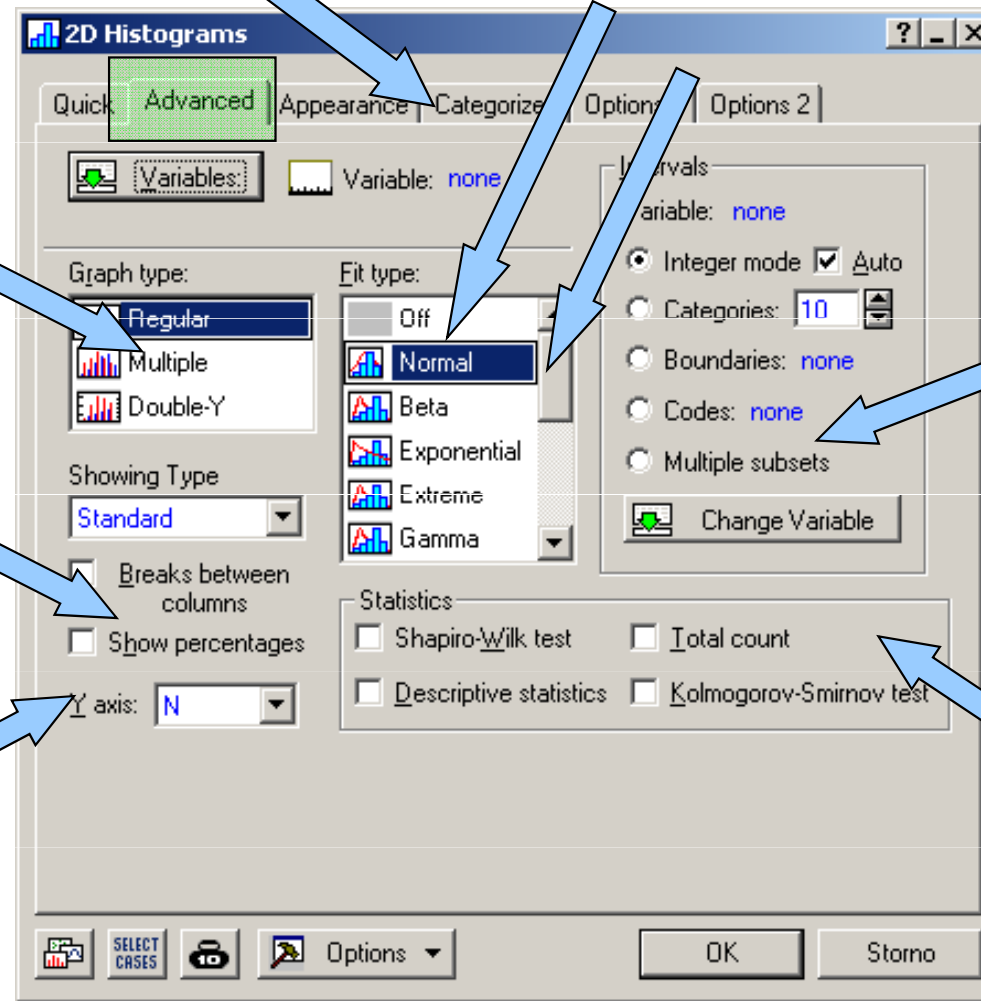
2D Histograms

?

Quick | Advanced | Appearance | Categorize | Options | Options 2

Variables: Variable: none

Intervals
Variable: none

Integer mode Auto
Categories: 10
Boundaries: none
Codes: none
Multiple subsets

Change Variable

Graph type:
Regular
Multiple
Double-Y

Fit type:
Off
Normal
Beta
Exponential
Extreme
Gamma

Showing Type
Standard

Breaks between columns
Show percentages

Y axis: N

Statistics
Shapiro-Wilk test
Total count
Descriptive statistics
Kolmogorov-Smirnov test

SELECT CASES

Options

OK

Storno